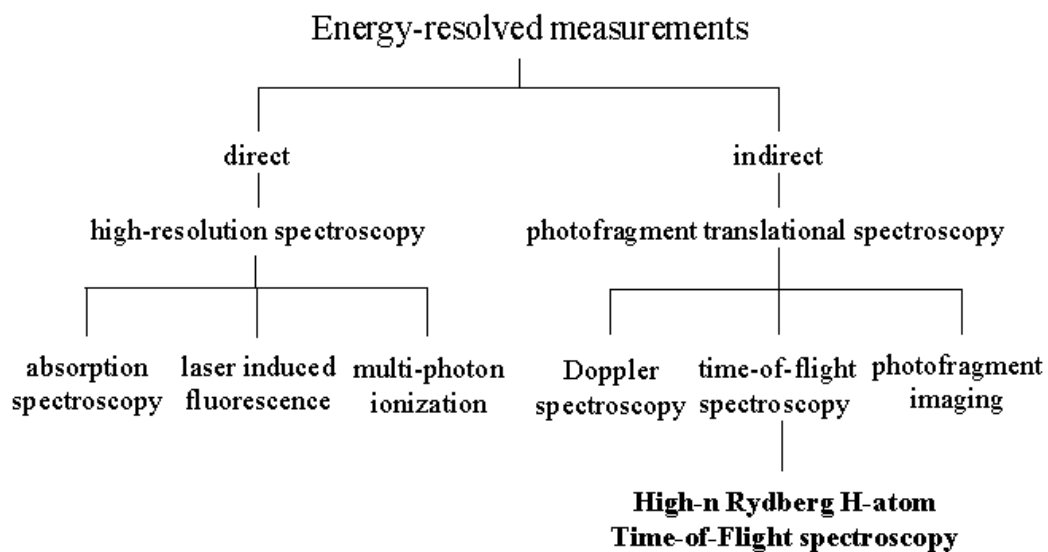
Energy-resolved measurements

direct

high-resolution spectroscopy

absorption spectroscopy

laser induced fluorescence

multi-photon ionization

indirect

photofragment translational spectroscopy

Doppler spectroscopy

time-of-flight spectroscopy

photofragment imaging

**High-n Rydberg H-atom Time-of-Flight spectroscopy**